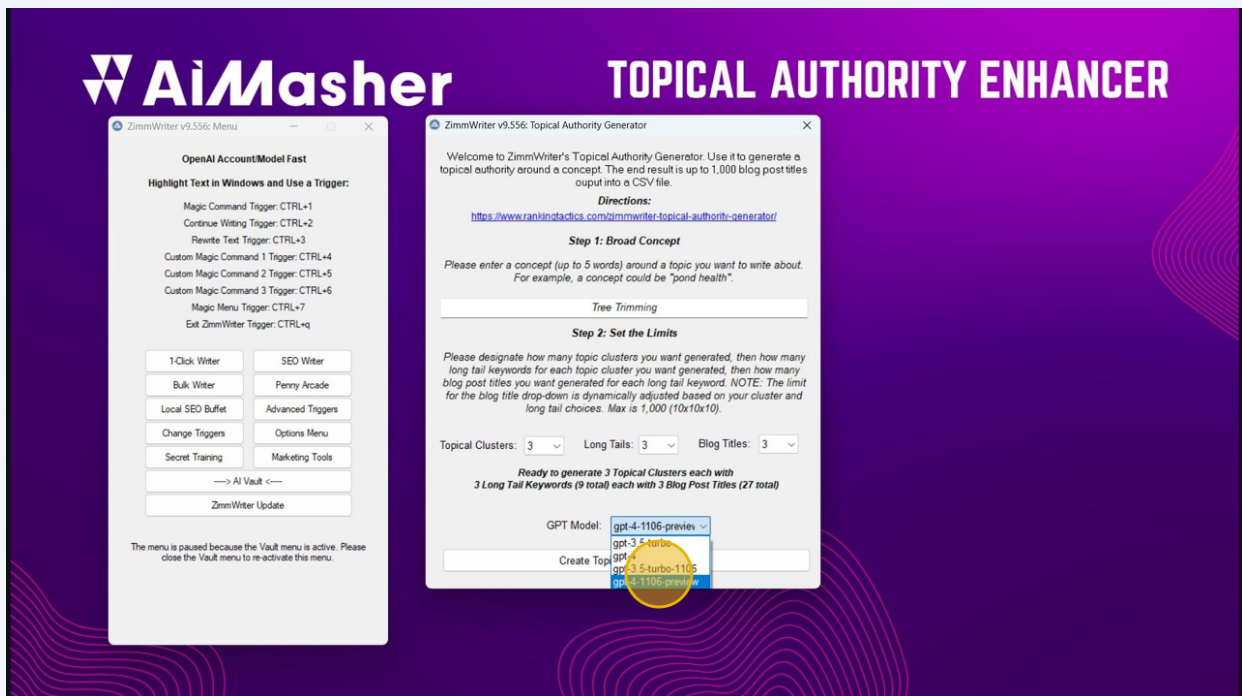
AiMasher

TOPICAL AUTHORITY ENHANCER

ZimmWriter v9.556: Menu

OpenAI Account/Model Fast

Highlight Text in Windows and Use a Trigger:

Magic Command Trigger: CTRL+1
Continue Writing Trigger: CTRL+2
Rewrite Text Trigger: CTRL+3
Custom Magic Command 1 Trigger: CTRL+4
Custom Magic Command 2 Trigger: CTRL+5
Custom Magic Command 3 Trigger: CTRL+6
Magic Menu Trigger: CTRL+7
Exit ZimmWriter Trigger: CTRL+q

1-Click Writer
SEO Writer
Bulk Writer
Penny Arcade
Local SEO Buffet
Advanced Triggers
Change Triggers
Options Menu
Secret Training
Marketing Tools
---> AI Vault <---
ZimmWriter Update

The menu is paused because the Vault menu is active. Please close the Vault menu to re-activate this menu.

ZimmWriter v9.556: Topical Authority Generator

Welcome to ZimmWriter's Topical Authority Generator. Use it to generate a topical authority around a concept. The end result is up to 1,000 blog post titles ouput into a CSV file.

Directions:
https://www.rankingtactics.com/zimmwriter-topical-authority-generator/

Step 1: Broad Concept

Please enter a concept (up to 5 words) around a topic you want to write about. For example, a concept could be "pond health".

Tree Trimming

Step 2: Set the Limits

Please designate how many topic clusters you want generated, then how many long tail keywords for each topic cluster you want generated, then how many blog post titles you want generated for each long tail keyword. NOTE: The limit for the blog title drop-down is dynamically adjusted based on your cluster and long tail choices. Max is 1,000 (10x10x10).

Topical Clusters: 3
Long Tails: 3
Blog Titles: 3

Ready to generate 3 Topical Clusters each with 3 Long Tail Keywords (9 total) each with 3 Blog Post Titles (27 total)

GPT Model: gpt-4-1106-preview
gpt-3.5-turbo
gpt-4
gpt-3.5-turbo-1106
gpt-4-1106-preview

Create Topi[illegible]